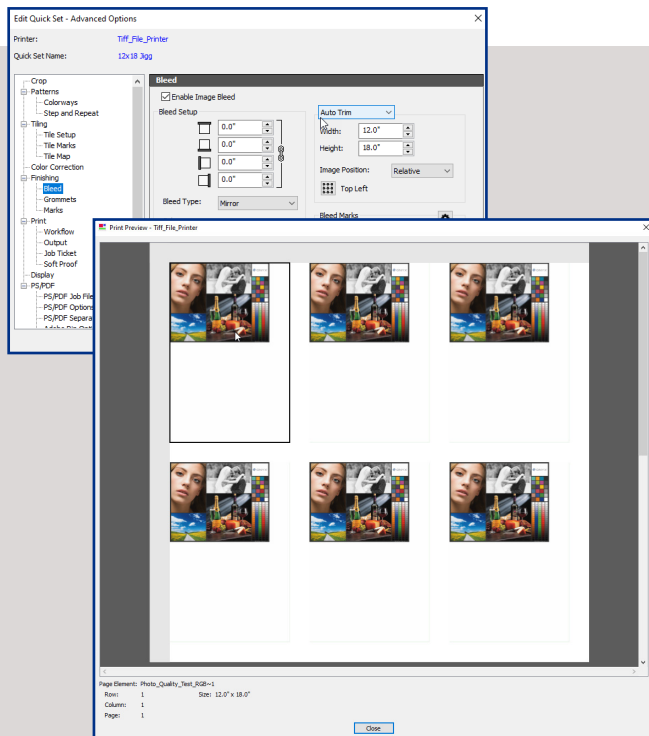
Edit Quick Set - Advanced Options

Printer: Tiff_File_Printer

Quick Set Name: 12x18 3gg

Crop
Patterns
Colorways
Step and Repeat
Tiling
Tile Setup
Tile Marks
Tile Map
Color Correction
Finishing
Bleed
Grommets
Marks
Print
Workflow
Output
Job Ticket
Soft Proof
Display
PS/PDF
PS/PDF Job File
PS/PDF Options
PS/PDF Separa

Bleed

Enable Image Bleed

Bleed Setup

0.0"
0.0"
0.0"
0.0"

Bleed Type: Mirror

Auto Trim

Width: 12.0"

Height: 18.0"

Image Position: Relative

Top Left

Bleed Marks

Print Preview - Tiff_File_Printer

Page Element: Photo_Quality_Test_RGB~1
Row: 1
Column: 1
Page: 1
Size: 12.0" x 18.0"

Close